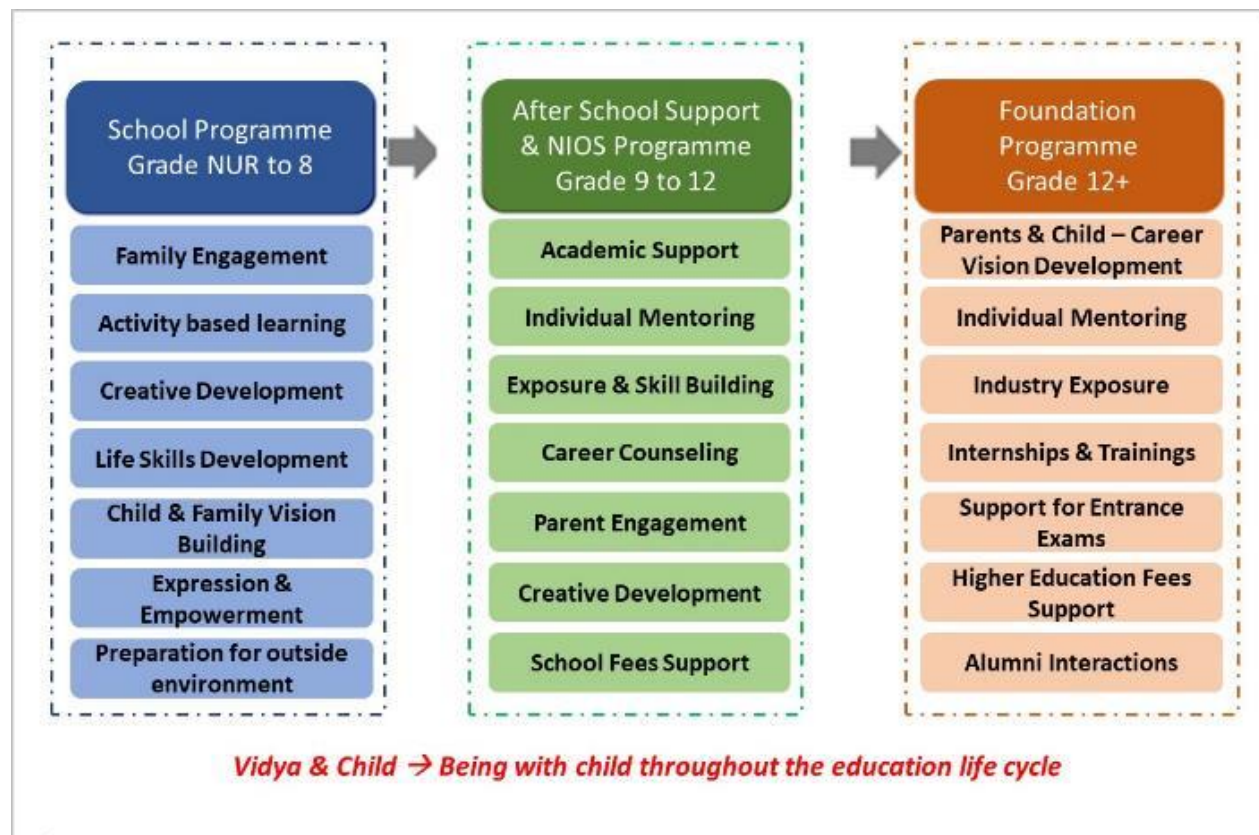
School Programme Grade NUR to 8

Family Engagement

Activity based learning

Creative Development

Life Skills Development

Child & Family Vision Building

Expression & Empowerment

Preparation for outside environment

After School Support & NIOS Programme Grade 9 to 12

Academic Support

Individual Mentoring

Exposure & Skill Building

Career Counseling

Parent Engagement

Creative Development

School Fees Support

Foundation Programme Grade 12+

Parents & Child – Career Vision Development

Individual Mentoring

Industry Exposure

Internships & Trainings

Support for Entrance Exams

Higher Education Fees Support

Alumni Interactions

Vidya & Child → Being with child throughout the education life cycle